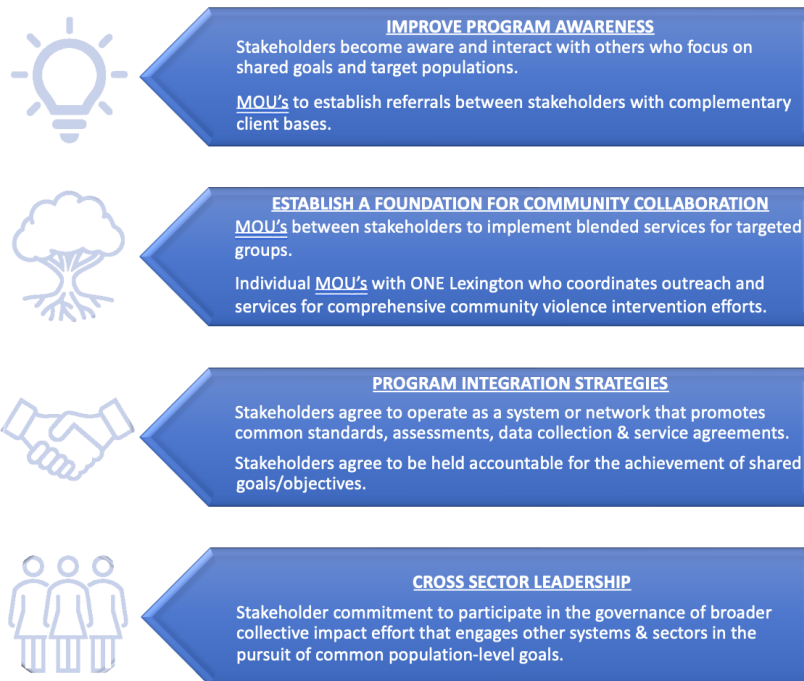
IMPROVE PROGRAM AWARENESS

Stakeholders become aware and interact with others who focus on shared goals and target populations.

MOU's to establish referrals between stakeholders with complementary client bases.

ESTABLISH A FOUNDATION FOR COMMUNITY COLLABORATION

MOU's between stakeholders to implement blended services for targeted groups.

Individual MOU's with ONE Lexington who coordinates outreach and services for comprehensive community violence intervention efforts.

PROGRAM INTEGRATION STRATEGIES

Stakeholders agree to operate as a system or network that promotes common standards, assessments, data collection & service agreements.

Stakeholders agree to be held accountable for the achievement of shared goals/objectives.

CROSS SECTOR LEADERSHIP

Stakeholder commitment to participate in the governance of broader collective impact effort that engages other systems & sectors in the pursuit of common population-level goals.